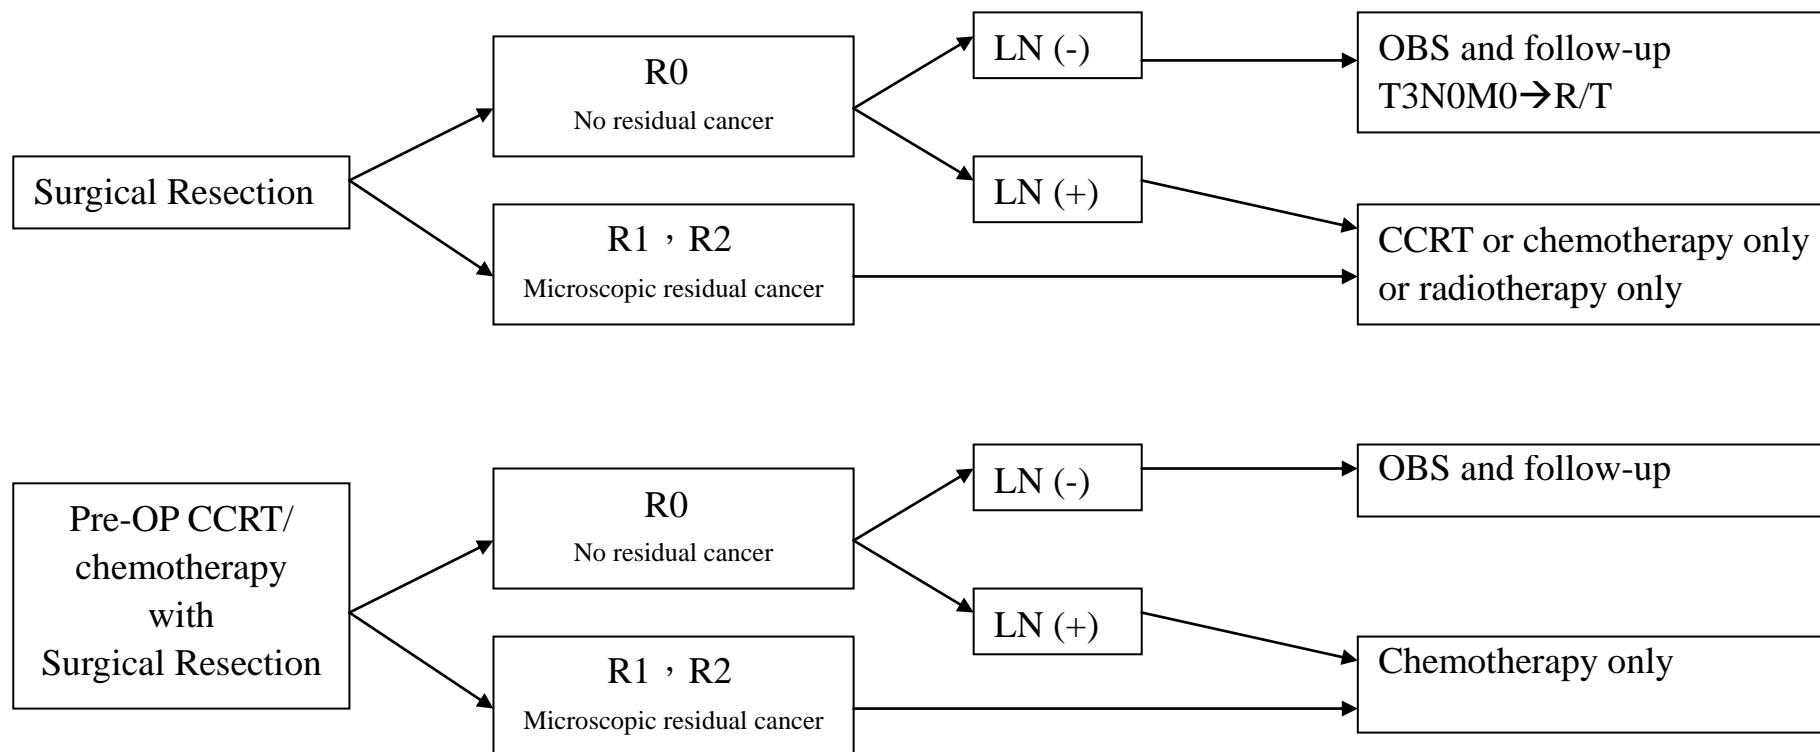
Surgical Resection

R0
No residual cancer

R1，R2
Microscopic residual cancer

LN (-)

LN (+)

OBS and follow-up
T3N0M0→R/T

CCRT or chemotherapy only or radiotherapy only

Pre-OP CCRT/ chemotherapy with Surgical Resection

R0
No residual cancer

R1，R2
Microscopic residual cancer

LN (-)

LN (+)

OBS and follow-up

Chemotherapy only